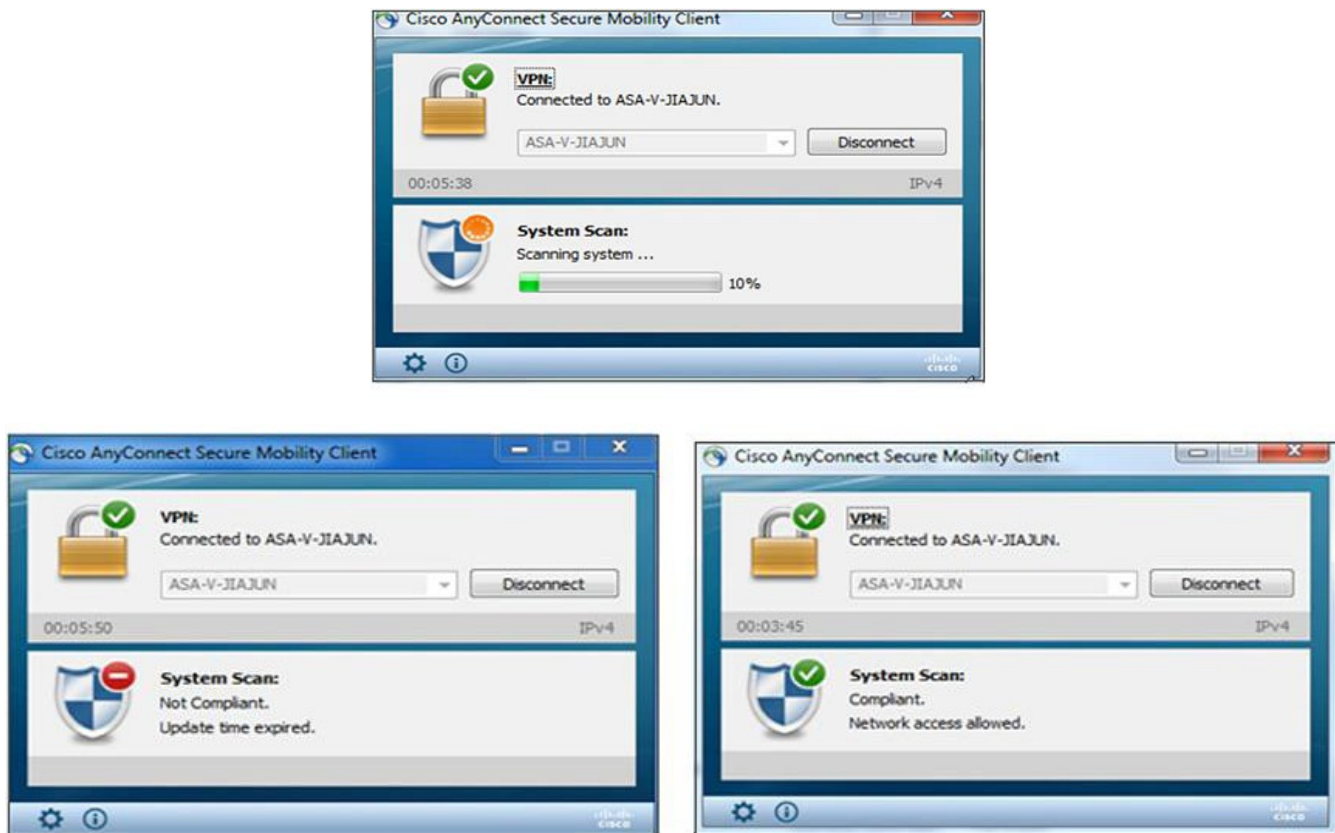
Cisco AnyConnect Secure Mobility Client

VPN:
Connected to ASA-V-JIAJUN.

ASA-V-JIAJUN

Disconnect

00:05:38

IPv4

System Scan:
Scanning system ...

10%

cisco

Cisco AnyConnect Secure Mobility Client

VPN:
Connected to ASA-V-JIAJUN.

ASA-V-JIAJUN

Disconnect

00:05:50

IPv4

System Scan:
Not Compliant.
Update time expired.

cisco

Cisco AnyConnect Secure Mobility Client

VPN:
Connected to ASA-V-JIAJUN.

ASA-V-JIAJUN

Disconnect

00:03:45

IPv4

System Scan:
Compliant.
Network access allowed.

cisco